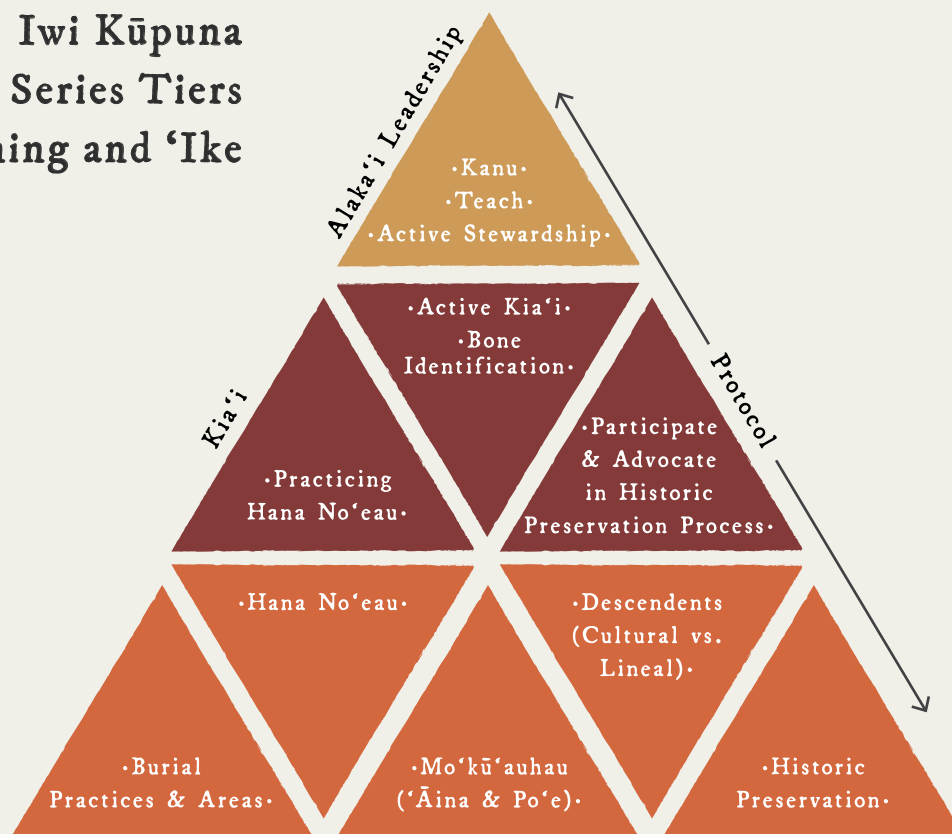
Iwi Kūpuna
Series Tiers
ning and ʻIke

Alakaʻi Leadership

·Kanu·
·Teach·
·Active Stewardship·

Protocol

·Active Kiaʻi·
·Bone Identification·

Kiaʻi

·Practicing Hana Noʻeau·

·Participate & Advocate in Historic Preservation Process·

·Hana Noʻeau·

·Descendents (Cultural vs. Lineal)·

·Burial Practices & Areas·

·Moʻkūʻauhau (ʻĀina & Poʻe)·

·Historic Preservation·